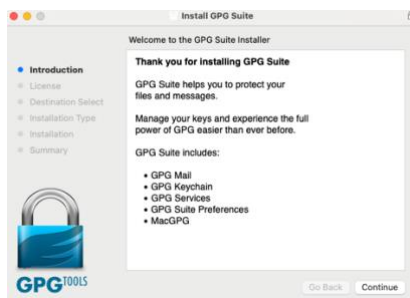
Install GPG Suite

Welcome to the GPG Suite Installer

• Introduction
• License
• Destination Select
• Installation Type
• Installation
• Summary

Thank you for installing GPG Suite

GPG Suite helps you to protect your files and messages.

Manage your keys and experience the full power of GPG easier than ever before.

GPG Suite includes:

• GPG Mail
• GPG Keychain
• GPG Services
• GPG Suite Preferences
• MacGPG

GPGTOOLS

Go Back
Continue